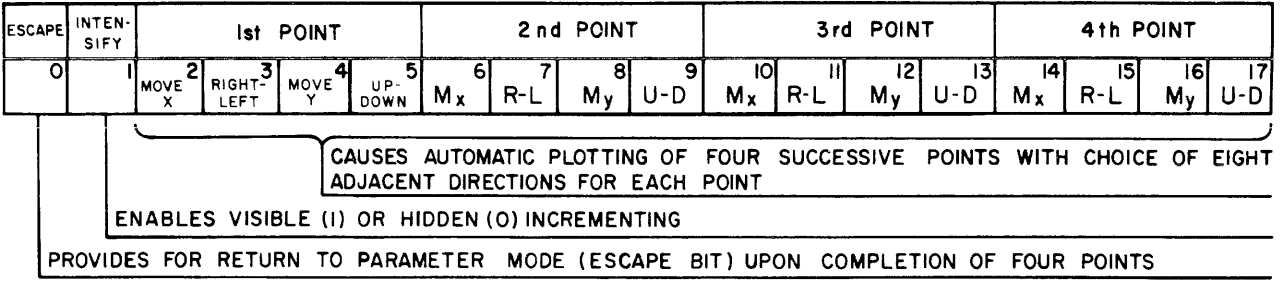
| ESCAPE | INTEN-SIFY | 1st POINT | | | | 2nd POINT | | | | 3rd POINT | | | | 4th POINT | | | |
|---|---|---|---|---|---|---|---|---|---|---|---|---|---|---|---|---|---|
| 0 | 1 | MOVE X 2 | RIGHT-LEFT 3 | MOVE Y 4 | UP-DOWN 5 | $M_x$ 6 | R-L 7 | $M_y$ 8 | U-D 9 | $M_x$ 10 | R-L 11 | $M_y$ 12 | U-D 13 | $M_x$ 14 | R-L 15 | $M_y$ 16 | U-D 17 |

CAUSES AUTOMATIC PLOTTING OF FOUR SUCCESSIVE POINTS WITH CHOICE OF EIGHT ADJACENT DIRECTIONS FOR EACH POINT

ENABLES VISIBLE (1) OR HIDDEN (0) INCREMENTING

PROVIDES FOR RETURN TO PARAMETER MODE (ESCAPE BIT) UPON COMPLETION OF FOUR POINTS